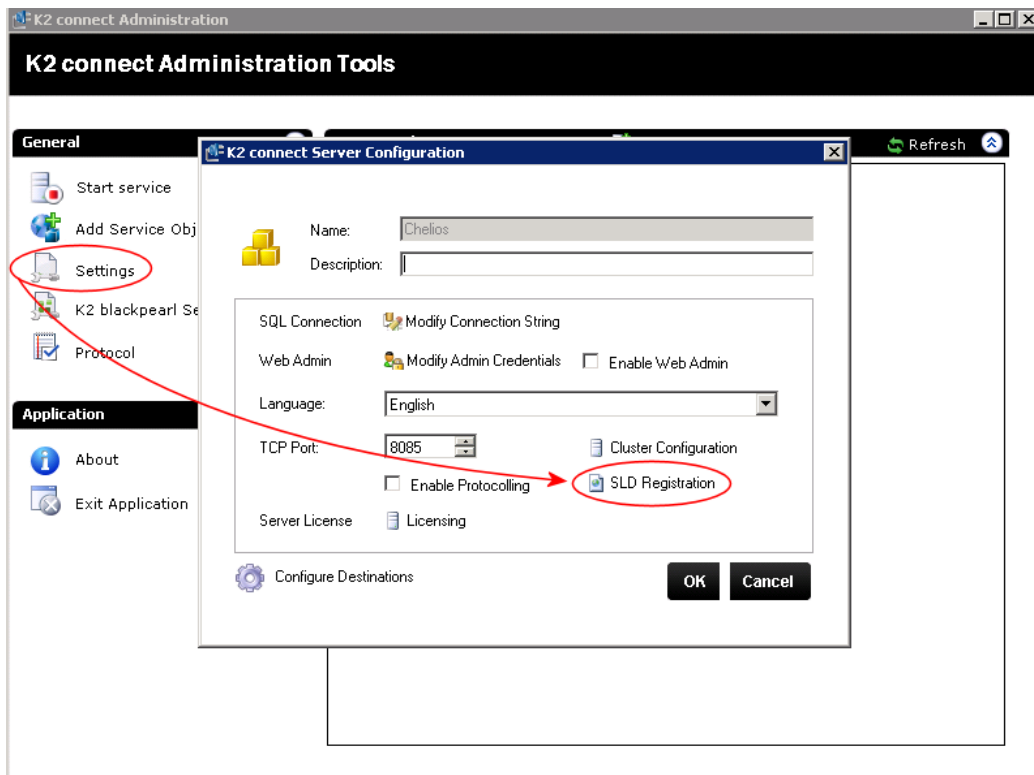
K2 connect Administration

K2 connect Administration Tools

General

Start service

Add Service Obj

Settings

K2 blackpearl Se

Protocol

Application

About

Exit Application

Refresh

K2 connect Server Configuration

Name: Chelios

Description:

SQL Connection Modify Connection String

Web Admin Modify Admin Credentials Enable Web Admin

Language: English

TCP Port: 8085 Cluster Configuration

Enable Protocolling SLD Registration

Server License Licensing

Configure Destinations

OK Cancel